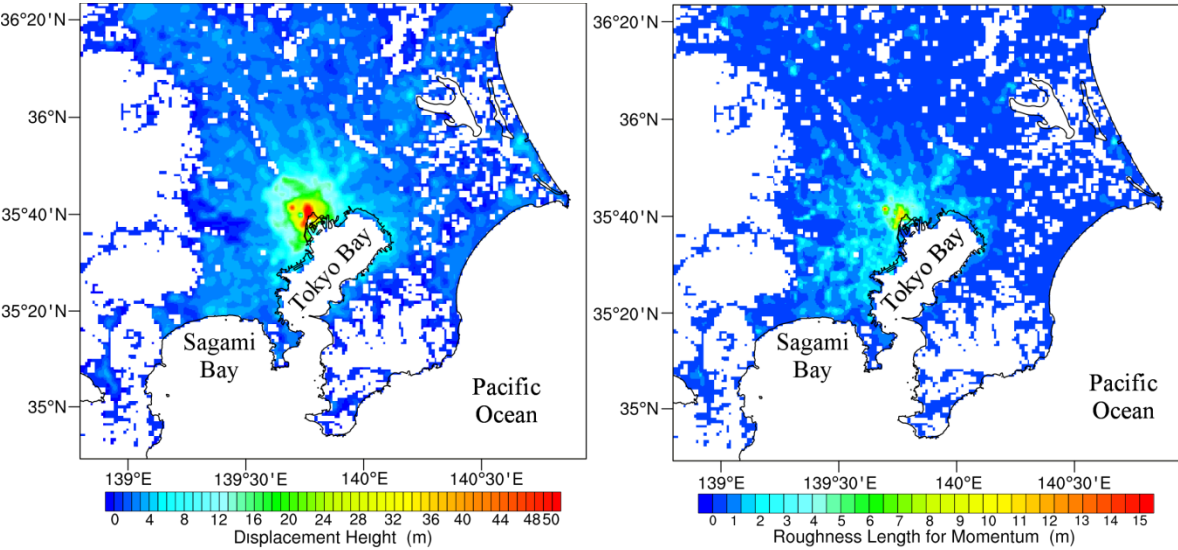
36°20'N
36°N
35°40'N
35°20'N
35°N
Tokyo Bay
Sagami Bay
Pacific Ocean
139°E 139°30'E 140°E 140°30'E
0 4 8 12 16 20 24 28 32 36 40 44 48 50
Displacement Height (m)

36°20'N
36°N
35°40'N
35°20'N
35°N
Tokyo Bay
Sagami Bay
Pacific Ocean
139°E 139°30'E 140°E 140°30'E
0 1 2 3 4 5 6 7 8 9 10 11 12 13 14 15
Roughness Length for Momentum (m)